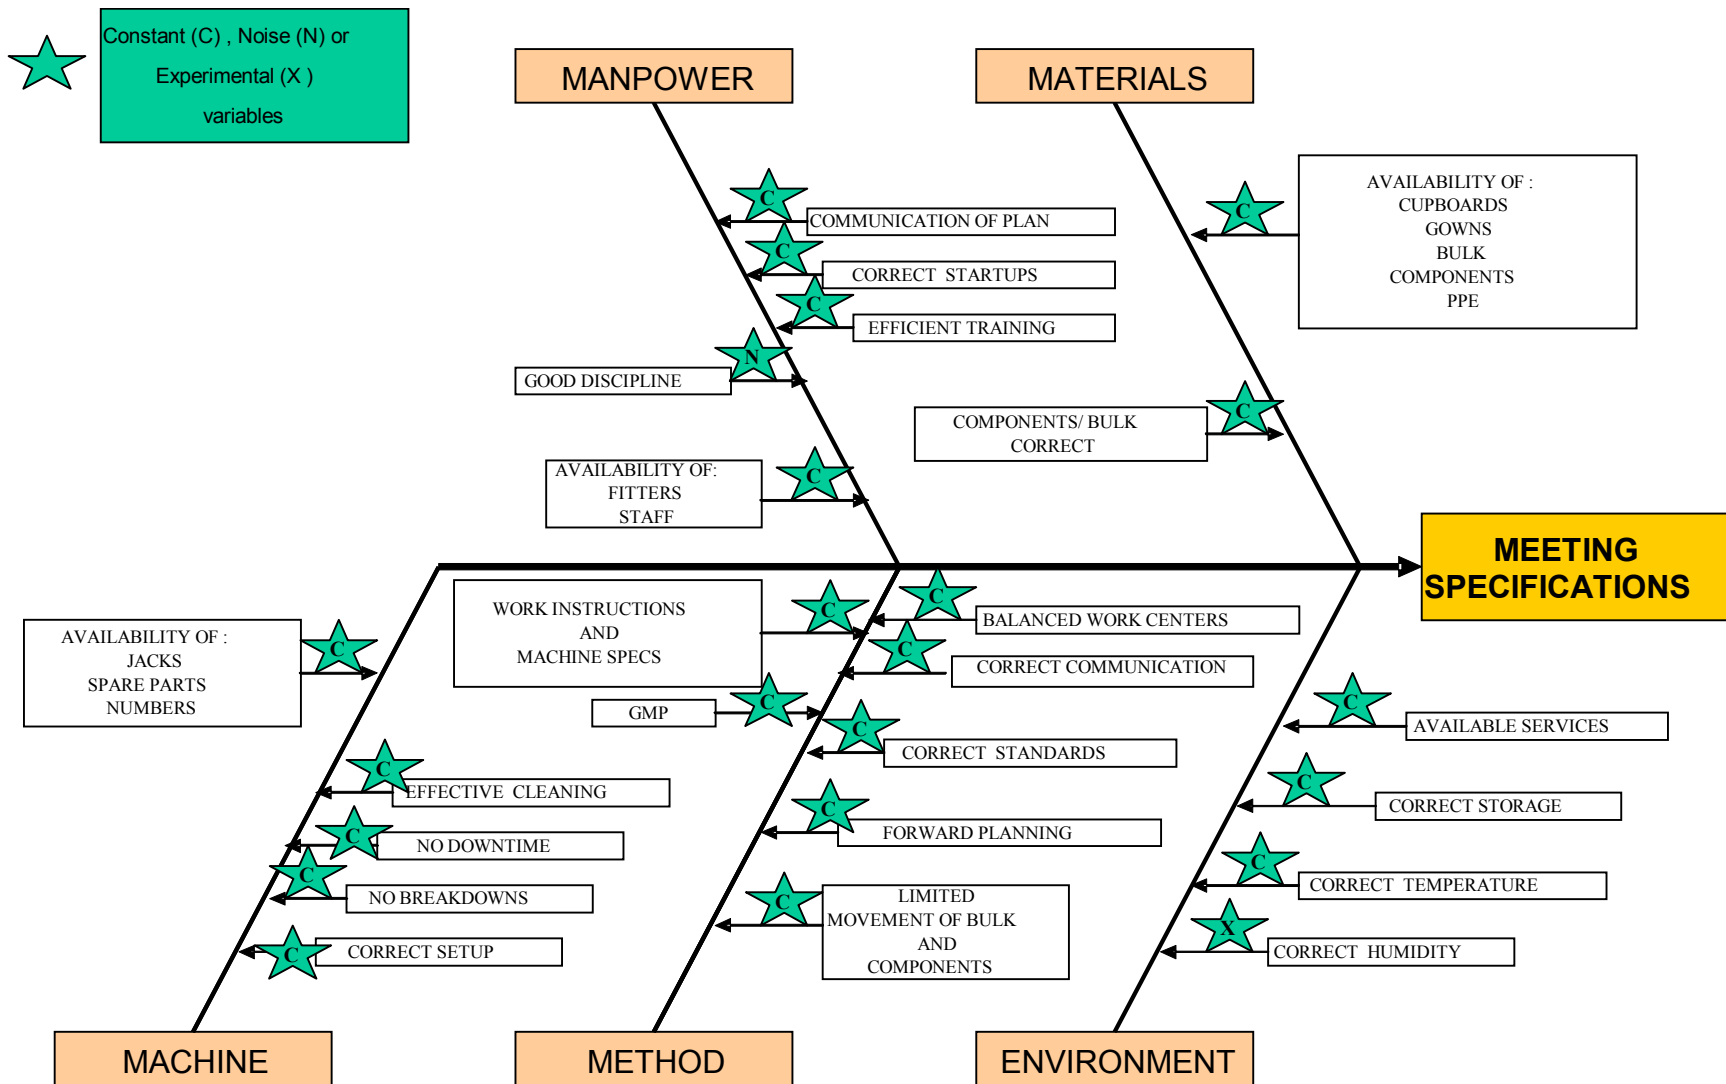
Constant (C) , Noise (N) or Experimental (X ) variables

MANPOWER

MATERIALS

C
COMMUNICATION OF PLAN

C
CORRECT STARTUPS

C
EFFICIENT TRAINING

N
GOOD DISCIPLINE

C
AVAILABILITY OF: FITTERS STAFF

C
AVAILABILITY OF : CUPBOARDS GOWNS BULK COMPONENTS PPE

C
COMPONENTS/ BULK CORRECT

MEETING SPECIFICATIONS

C
AVAILABILITY OF : JACKS SPARE PARTS NUMBERS

WORK INSTRUCTIONS AND MACHINE SPECS
C

C
BALANCED WORK CENTERS

C
CORRECT COMMUNICATION

GMP
C

C
CORRECT STANDARDS

C
EFFECTIVE CLEANING

C
NO DOWNTIME

C
NO BREAKDOWNS

C
CORRECT SETUP

C
FORWARD PLANNING

C
LIMITED MOVEMENT OF BULK AND COMPONENTS

C
AVAILABLE SERVICES

C
CORRECT STORAGE

C
CORRECT TEMPERATURE

X
CORRECT HUMIDITY

MACHINE

METHOD

ENVIRONMENT